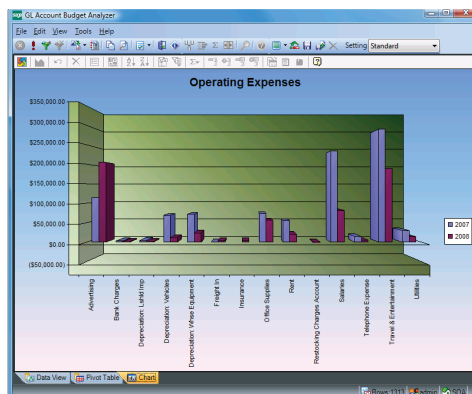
GL Account Budget Analyzer

File Edit View Tools Help

Setting Standard

Operating Expenses

$350,000.00
$300,000.00
$250,000.00
$200,000.00
$150,000.00
$100,000.00
$50,000.00
$0.00
($50,000.00)

Advertising
Bank Charges
Depreciation: Land Imp
Depreciation: Vehicles
Depreciation: Whse Equipment
Freight In
Insurance
Office Supplies
Rent
Restocking Charges Account
Salaries
Telephone Expense
Travel & Entertainment
Utilities

2007
2008

Data View
Pivot Table
Chart

Rows: 1313
admin
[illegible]